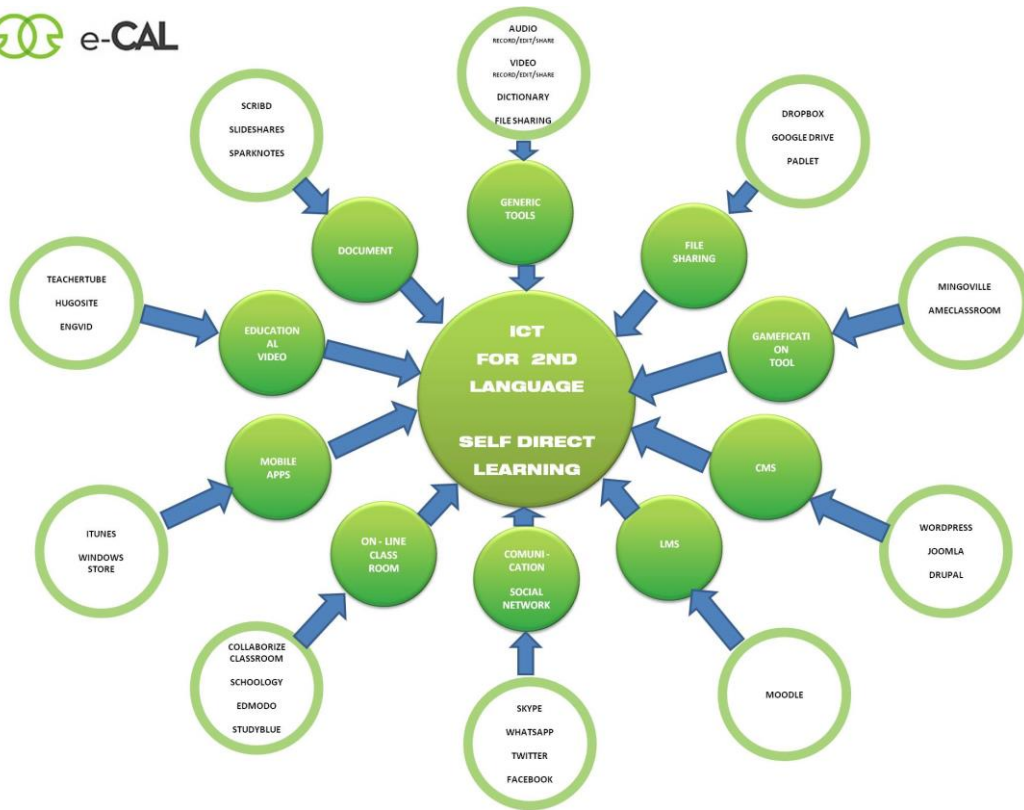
e-CAL

AUDIO
RECORD/EDIT/SHARE
VIDEO
RECORD/EDIT/SHARE
DICTIONARY
FILE SHARING

SCRIBD
SLIDESHARES
SPARKNOTES

DROPBOX
GOOGLE DRIVE
PADLET

GENERIC TOOLS

DOCUMENT

FILE SHARING

TEACHERTUBE
HUGOSITE
ENGVID

MINGOVILLE
AMECLASSROOM

EDUCATIONAL VIDEO

ICT
FOR 2ND
LANGUAGE

SELF DIRECT
LEARNING

GAMEFICATION TOOL

MOBILE APPS

CMS

ITUNES
WINDOWS STORE

ON - LINE CLASS ROOM

COMUNI-CATION
SOCIAL NETWORK

LMS

WORDPRESS
JOOMLA
DRUPAL

COLLABORIZE CLASSROOM
SCHOOLOGY
EDMODO
STUDYBLUE

MOODLE

SKYPE
WHATSAPP
TWITTER
FACEBOOK